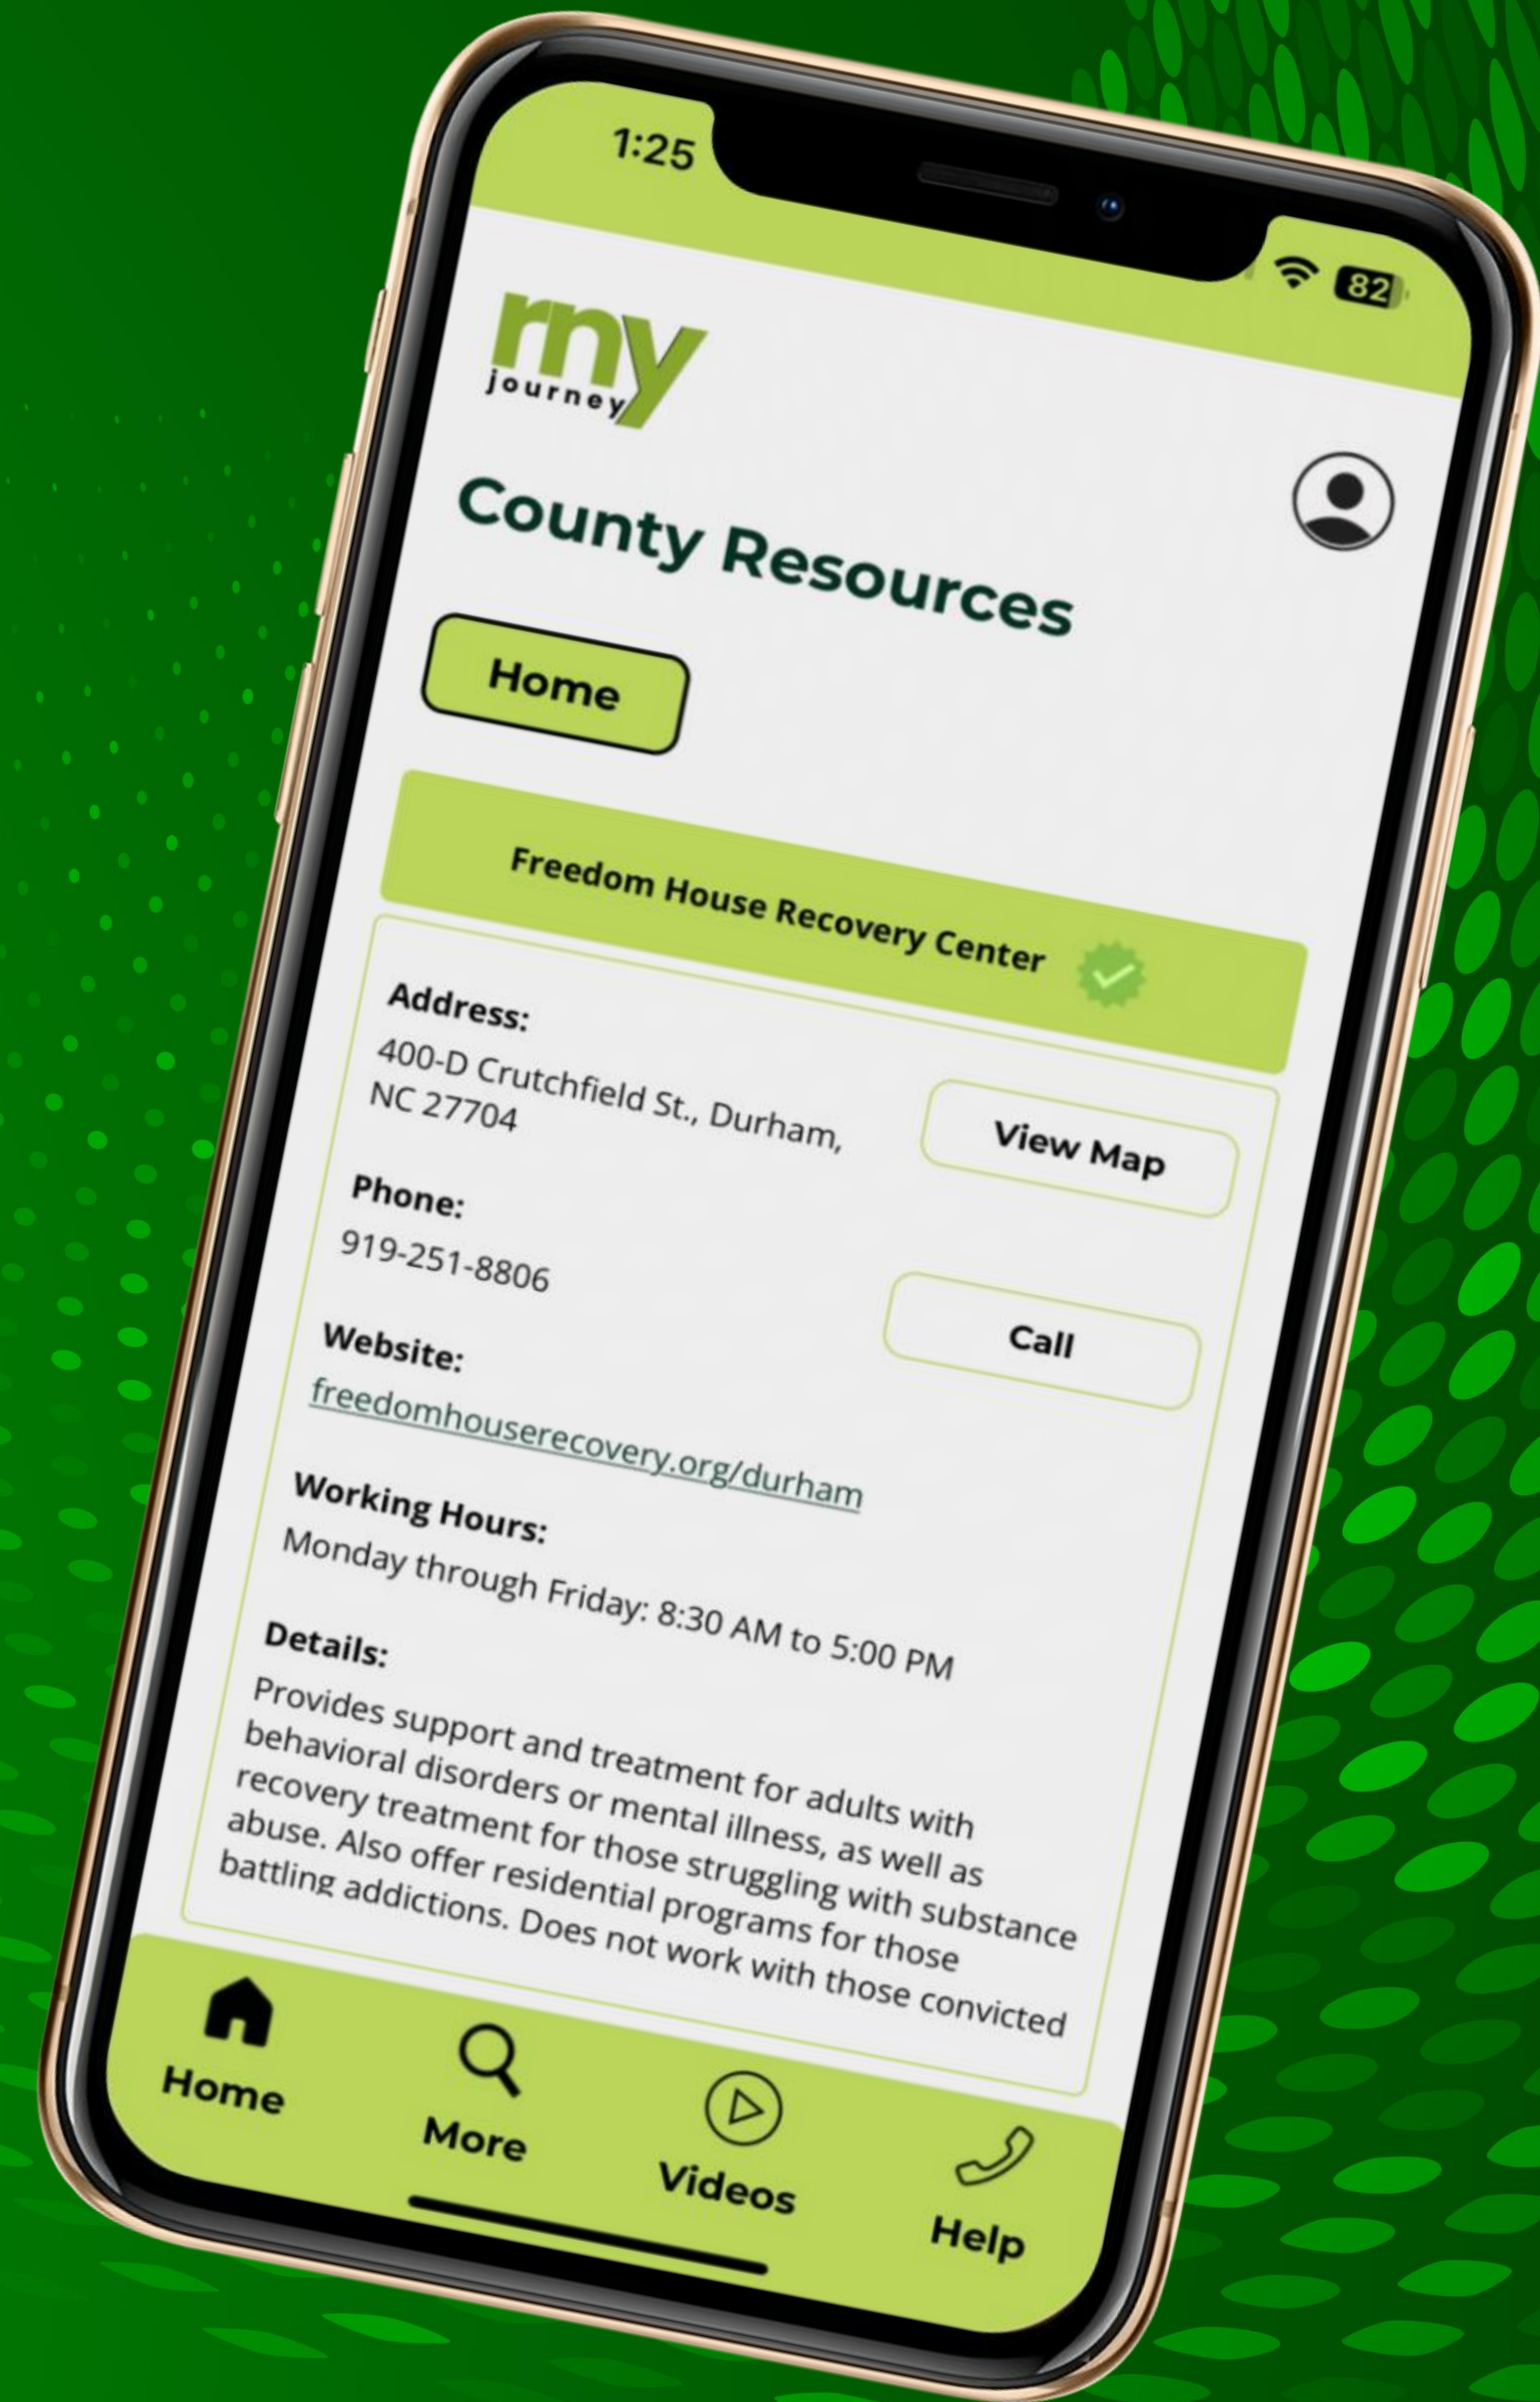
1:25

82

my journey

County Resources

Home

Freedom House Recovery Center

Address:
400-D Crutchfield St., Durham, NC 27704

View Map

Phone:
919-251-8806

Call

Website:
freedomhouserecovery.org/durham

Working Hours:
Monday through Friday: 8:30 AM to 5:00 PM

Details:
Provides support and treatment for adults with behavioral disorders or mental illness, as well as recovery treatment for those struggling with substance abuse. Also offer residential programs for those battling addictions. Does not work with those convicted

Home
More
Videos
Help